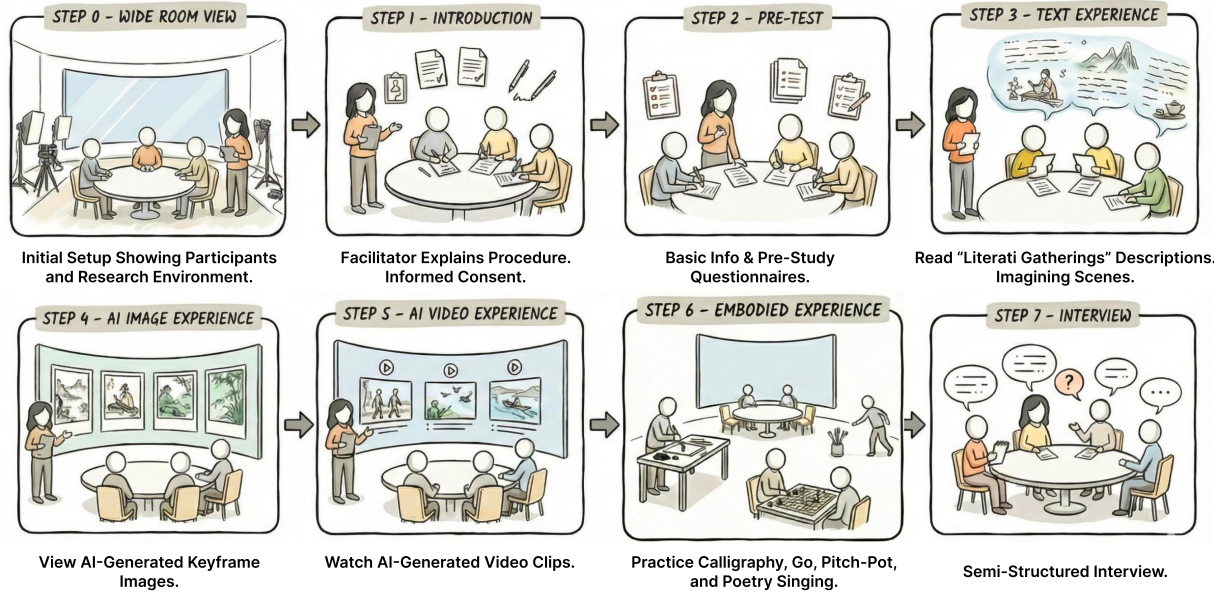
STEP 0 – WIDE ROOM VIEW

Initial Setup Showing Participants and Research Environment.

STEP 1 – INTRODUCTION

Facilitator Explains Procedure. Informed Consent.

STEP 2 – PRE-TEST

Basic Info & Pre-Study Questionnaires.

STEP 3 – TEXT EXPERIENCE

Read "Literati Gatherings" Descriptions. Imagining Scenes.

STEP 4 – AI IMAGE EXPERIENCE

View AI-Generated Keyframe Images.

STEP 5 – AI VIDEO EXPERIENCE

Watch AI-Generated Video Clips.

STEP 6 – EMBODIED EXPERIENCE

Practice Calligraphy, Go, Pitch-Pot, and Poetry Singing.

STEP 7 – INTERVIEW

?

Semi-Structured Interview.